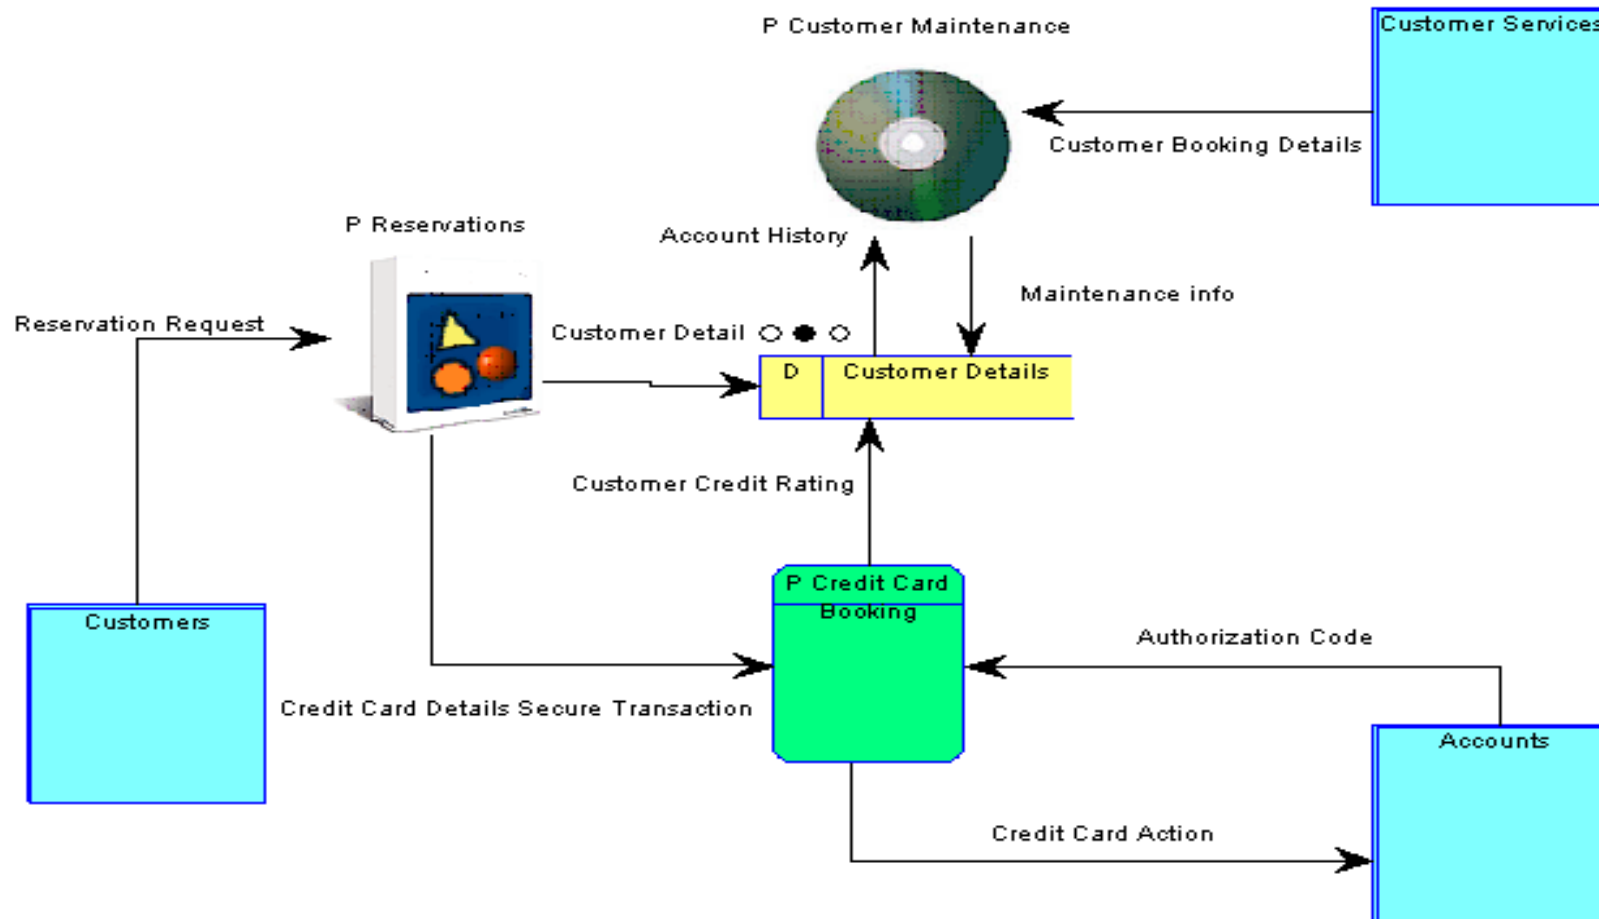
P Customer Maintenance

Customer Services

Customer Booking Details

P Reservations

Account History

Maintenance info

Reservation Request

Customer Detail

D

Customer Details

Customer Credit Rating

P Credit Card Booking

Customers

Authorization Code

Credit Card Details Secure Transaction

Accounts

Credit Card Action